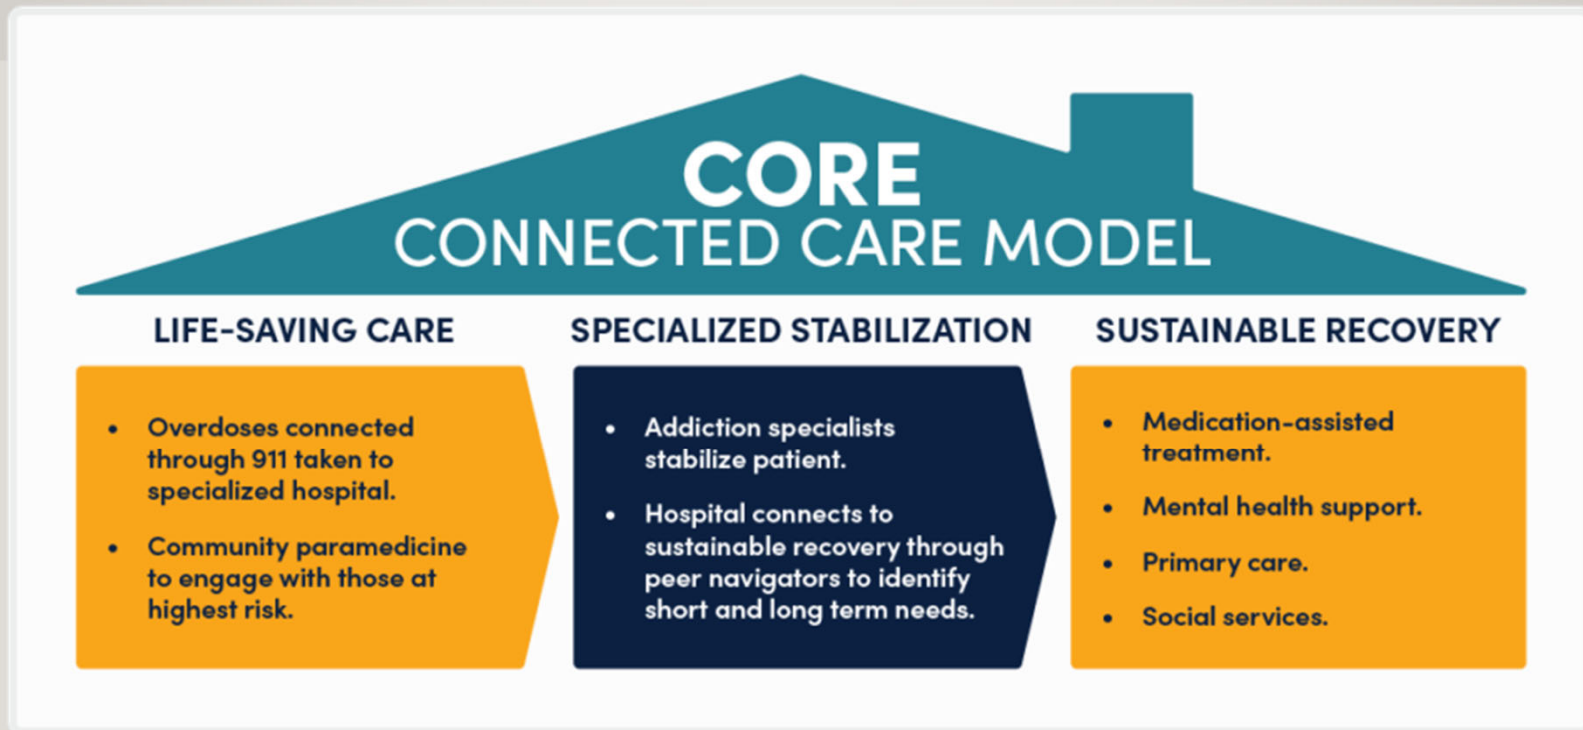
CORE
CONNECTED CARE MODEL

LIFE-SAVING CARE

- Overdoses connected through 911 taken to specialized hospital.
- Community paramedicine to engage with those at highest risk.

SPECIALIZED STABILIZATION

- Addiction specialists stabilize patient.
- Hospital connects to sustainable recovery through peer navigators to identify short and long term needs.

SUSTAINABLE RECOVERY

- Medication-assisted treatment.
- Mental health support.
- Primary care.
- Social services.